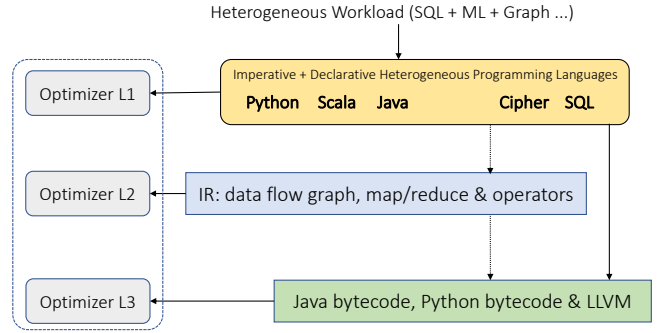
Heterogeneous Workload (SQL + ML + Graph ...)

Imperative + Declarative Heterogeneous Programming Languages

Python Scala Java Cipher SQL

Optimizer L1

Optimizer L2

IR: data flow graph, map/reduce & operators

Optimizer L3

Java bytecode, Python bytecode & LLVM